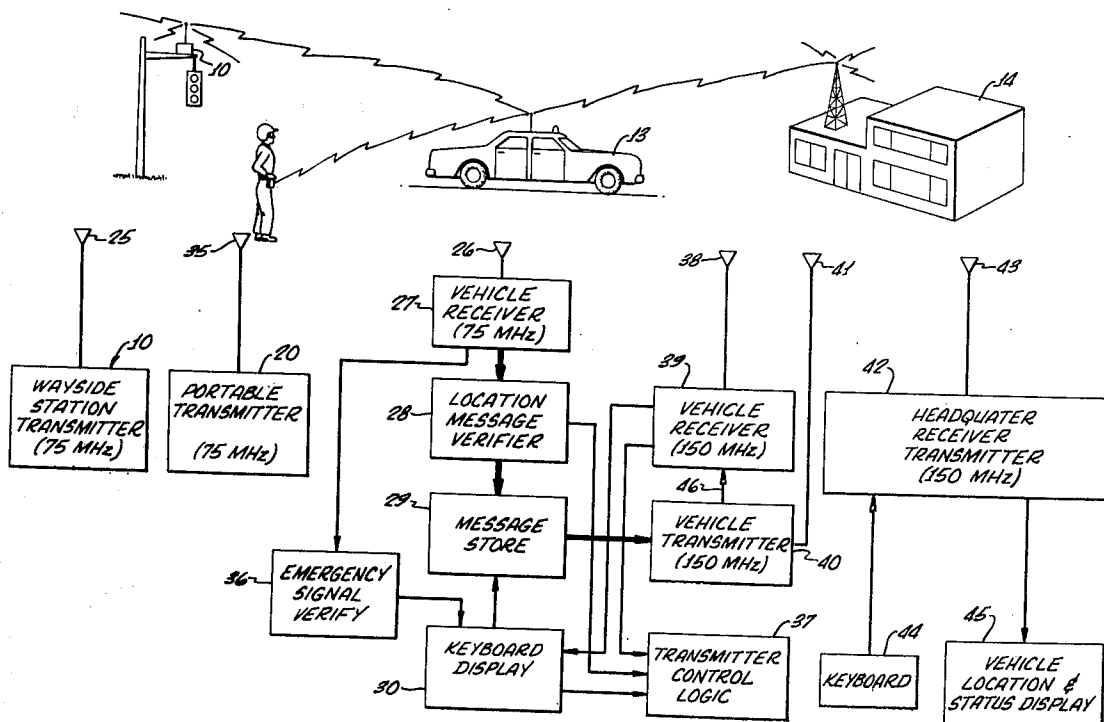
10
13
14
25
35
26
38
41
43
27
VEHICLE RECEIVER (75 MHz)
10
WAYSIDE STATION TRANSMITTER (75 MHz)
20
PORTABLE TRANSMITTER (75 MHz)
28
LOCATION MESSAGE VERIFIER
39
VEHICLE RECEIVER (150 MHz)
42
HEADQUATER RECEIVER TRANSMITTER (150 MHz)
46
29
MESSAGE STORE
VEHICLE TRANSMITTER (150 MHz)
40
36
EMERGENCY SIGNAL VERIFY
37
44
45
KEYBOARD DISPLAY
30
TRANSMITTER CONTROL LOGIC
KEYBOARD
VEHICLE LOCATION & STATUS DISPLAY